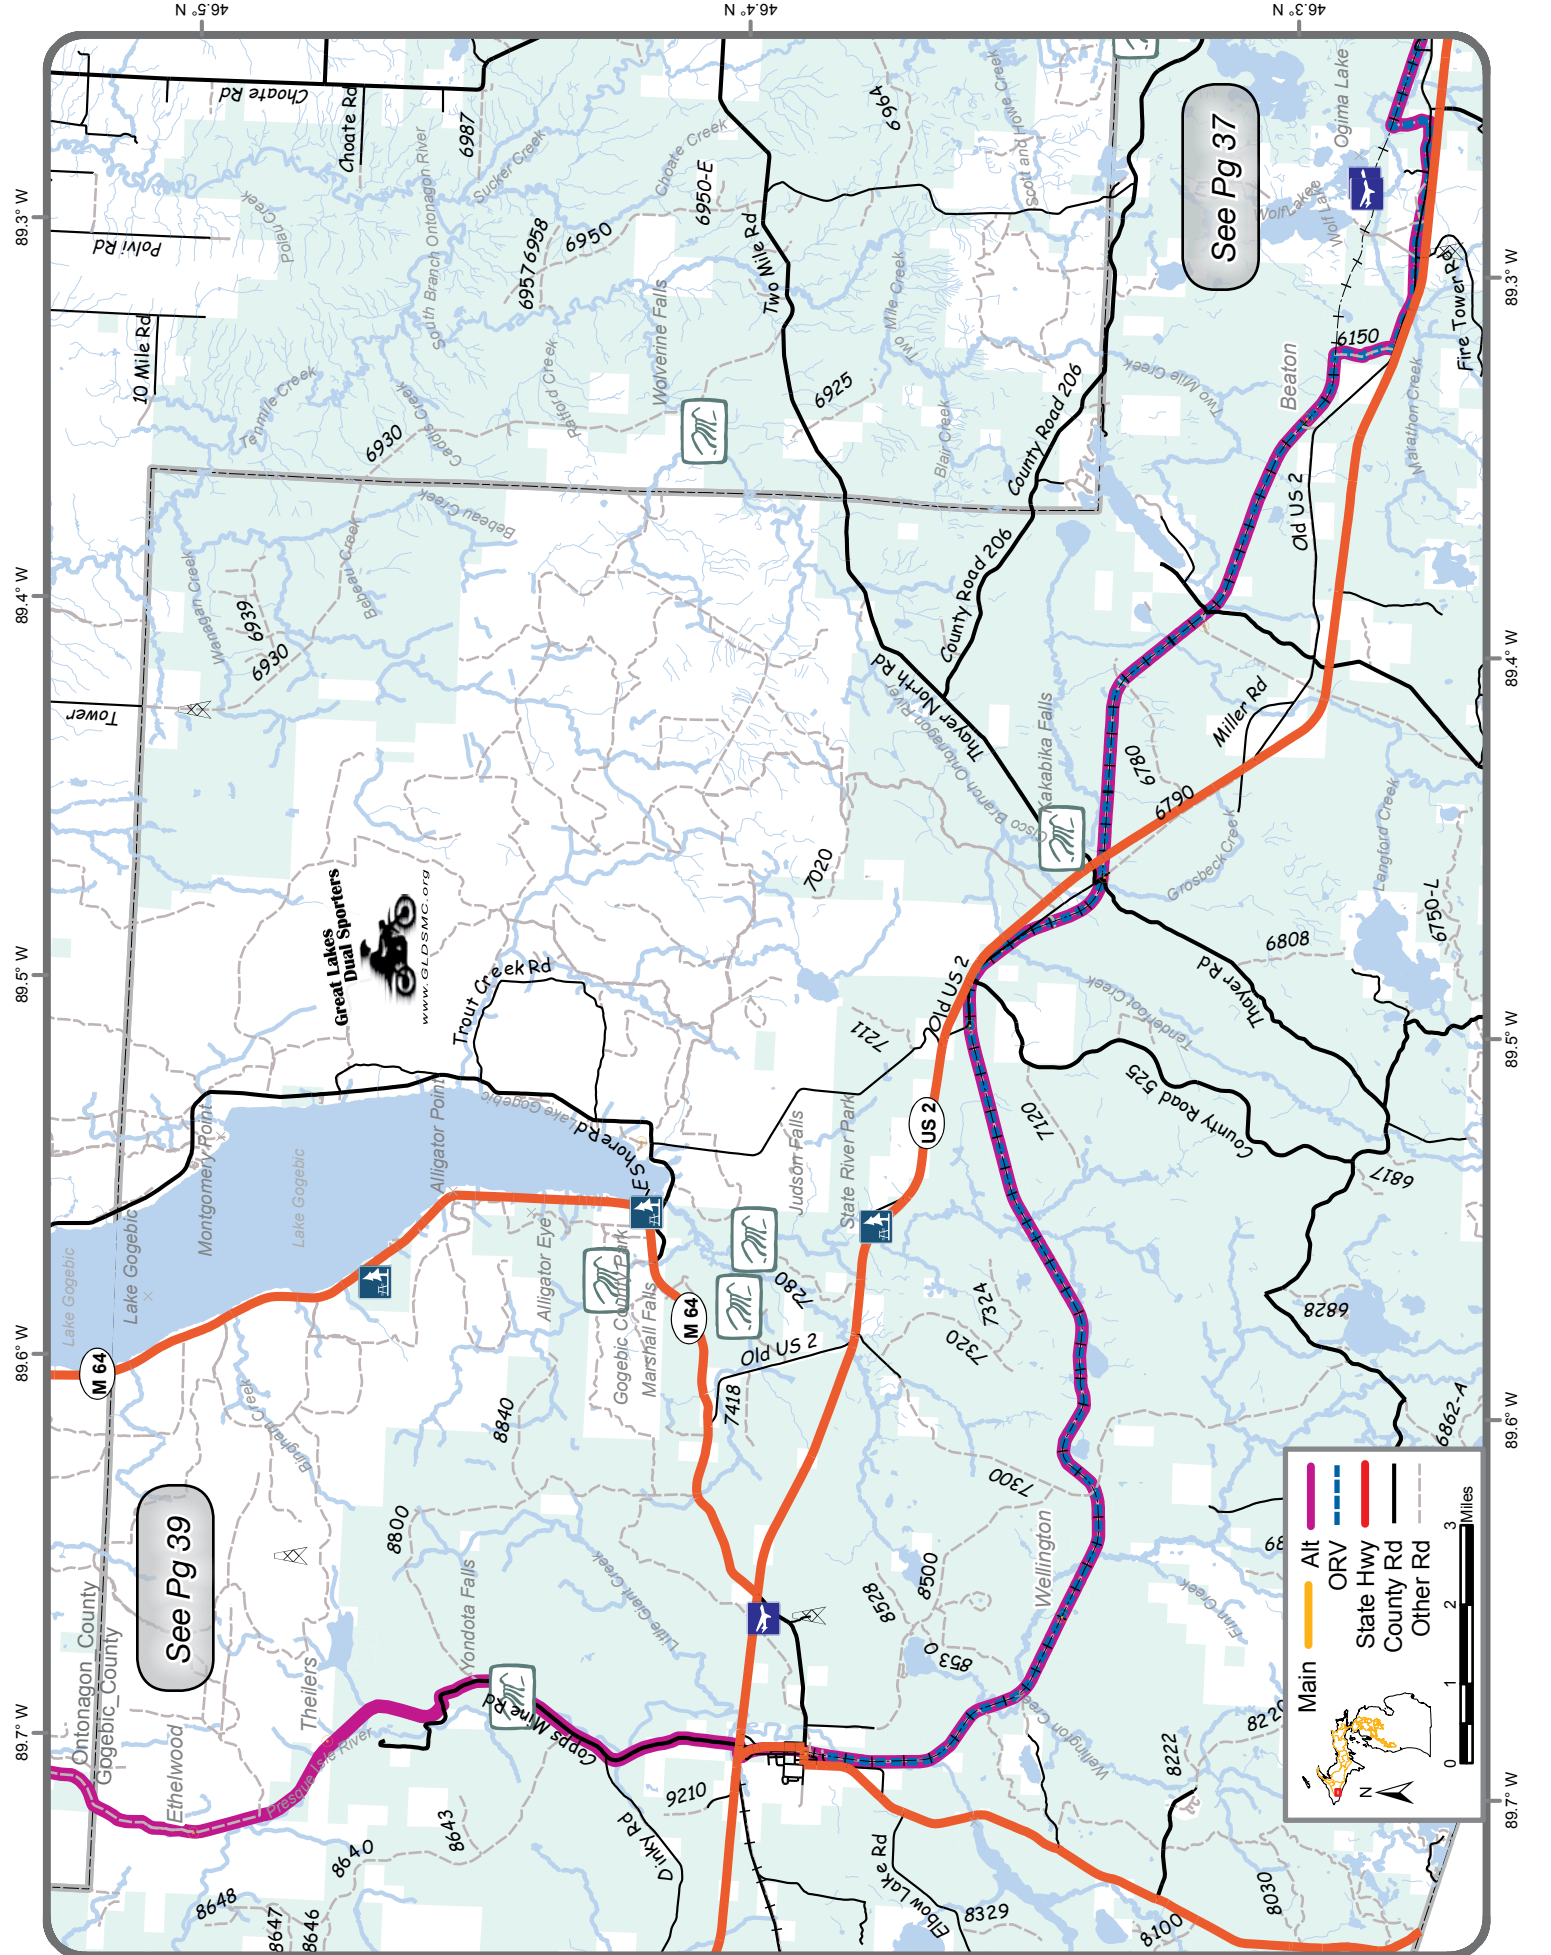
46.5° N
46.4° N
46.3° N
89.3° W
89.4° W
89.5° W
89.6° W
89.7° W
89.3° W
89.4° W
89.5° W
89.6° W
89.7° W

See Pg 37
See Pg 39

Choate Rd
Choate Rd
6987
Sucker Creek
Choate Creek
6950-E
Two Mile Rd
6964
Scott and Howe Creek
Ogima Lake
Wolf Lake
Wolf Lake
Fire Tower Rd
Polar Creek
Polvi Rd
South Branch Ontonagon River
6957
6958
6950
Wolverine Falls
Two Mile Creek
10 Mile Rd
Tenmile Creek
Caddis Creek
Pickford Creek
6930
6925
Blair Creek
County Road 206
Two Mile Creek
Beaton
6150
Marathon Creek
Bebeau Creek
Bebeau Creek
Wanegan Creek
6939
6930
County Road 206
Old US 2
Tower
Thayer North Rd
Cisco Branch Ontonagon River
Miller Rd
Kakabika Falls
6780
6790
Grosbeck Creek
Langford Creek
7020
6808
6750-L
Great Lakes Dual Sporters
www.GLDSMC.org
Trout Creek Rd
Old US 2
Thayer Rd
Tenderfoot Creek
7211
County Road 525
7120
US 2
Lake Gogebic
S Shore Rd
Alligator Point
Montgomery Point
Lake Gogebic
Lake Gogebic
Lake Gogebic
Judson Falls
State River Park
6817
E
Alligator Eye
Gogebic County Park
Marshall Falls
M 64
7280
7324
6828
M 64
Old US 2
7418
7320
8840
Bingham Creek
7300
6862-A
8800
Wellington
Little Giant Creek
8528
8500
Elm Creek
Yondota Falls
Theilers
853 0
Ontonagon County
Gogebic County
Copps Mine Rd
Presque Isle River
Wellington Creek
8220
8222
Ethelwood
9210
8643
8640
Dinky Rd
Elbow Lake Rd
8648
8647
8646
8329
8030
8100
Main
Alt
ORV
State Hwy
County Rd
Other Rd
0
1
2
3
Miles
N
68